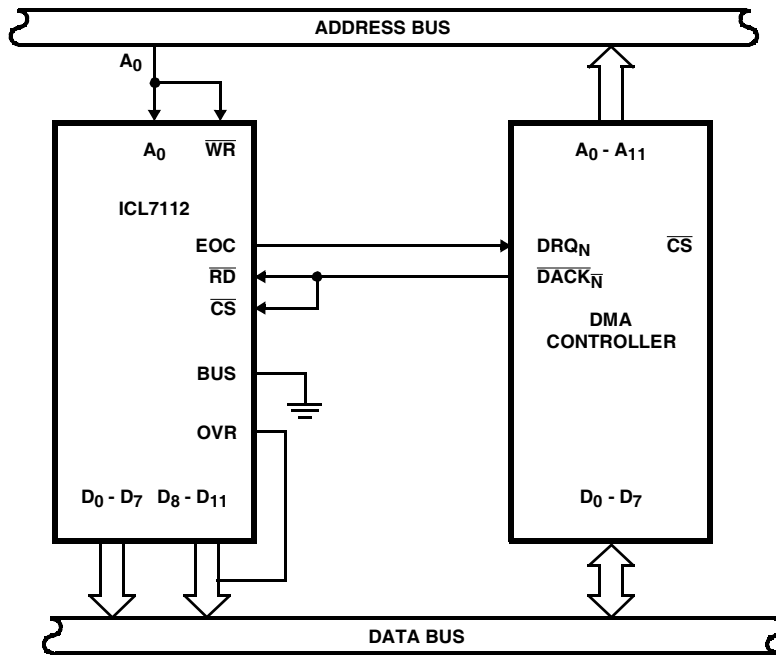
ADDRESS BUS

$A_0$

$A_0$ $\overline{WR}$

ICL7112

EOC

$\overline{RD}$

$\overline{CS}$

BUS

OVR

$D_0$ - $D_7$ $D_8$ - $D_{11}$

$A_0$ - $A_{11}$

$DRQ_N$ $\overline{CS}$

$\overline{DACK_N}$

DMA CONTROLLER

$D_0$ - $D_7$

DATA BUS